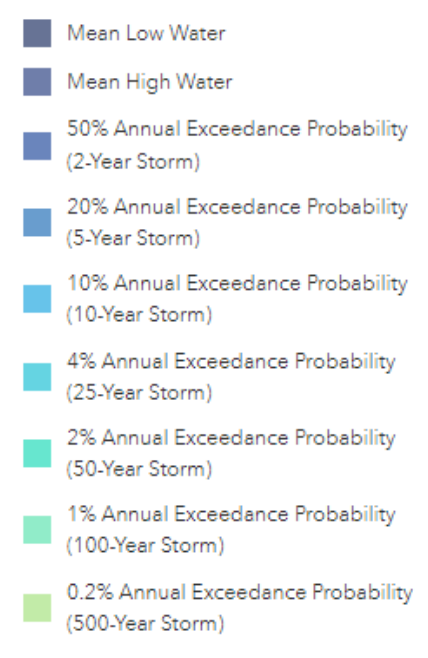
Mean Low Water

Mean High Water

50% Annual Exceedance Probability (2-Year Storm)

20% Annual Exceedance Probability (5-Year Storm)

10% Annual Exceedance Probability (10-Year Storm)

4% Annual Exceedance Probability (25-Year Storm)

2% Annual Exceedance Probability (50-Year Storm)

1% Annual Exceedance Probability (100-Year Storm)

0.2% Annual Exceedance Probability (500-Year Storm)